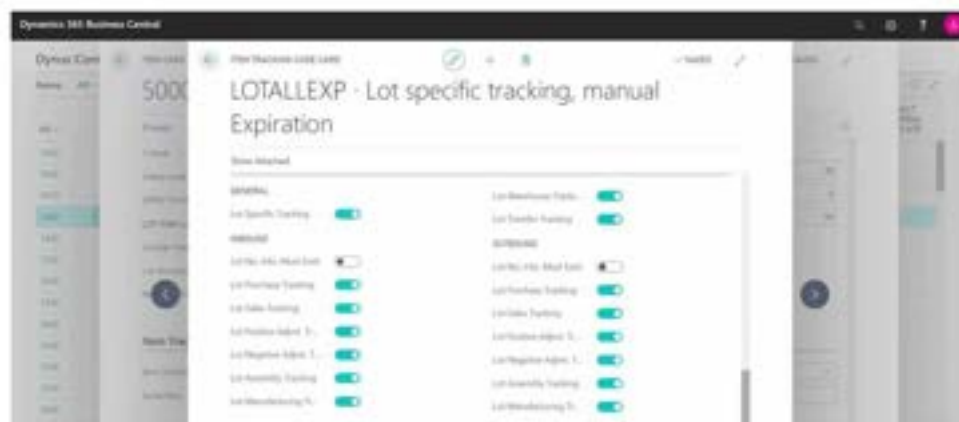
Dynamics 365 Business Central

Dynus Com

500

ITEM TRACKING CODE CARD

LOTALLEXP · Lot specific tracking, manual Expiration

Show Attached

GENERAL

Lot Specific Tracking

INBOUND

Lot No. Info. Must Exist

Lot Purchase Tracking

Lot Sales Tracking

Lot Positive Adjmt. T...

Lot Negative Adjmt. T...

Lot Assembly Tracking

Lot Manufacturing Tr...

Lot Warehouse Track...

Lot Transfer Tracking

OUTBOUND

Lot No. Info. Must Exist

Lot Purchase Tracking

Lot Sales Tracking

Lot Positive Adjmt. T...

Lot Negative Adjmt. T...

Lot Assembly Tracking

Lot Manufacturing Tr...

Item Tra

✓ Saved